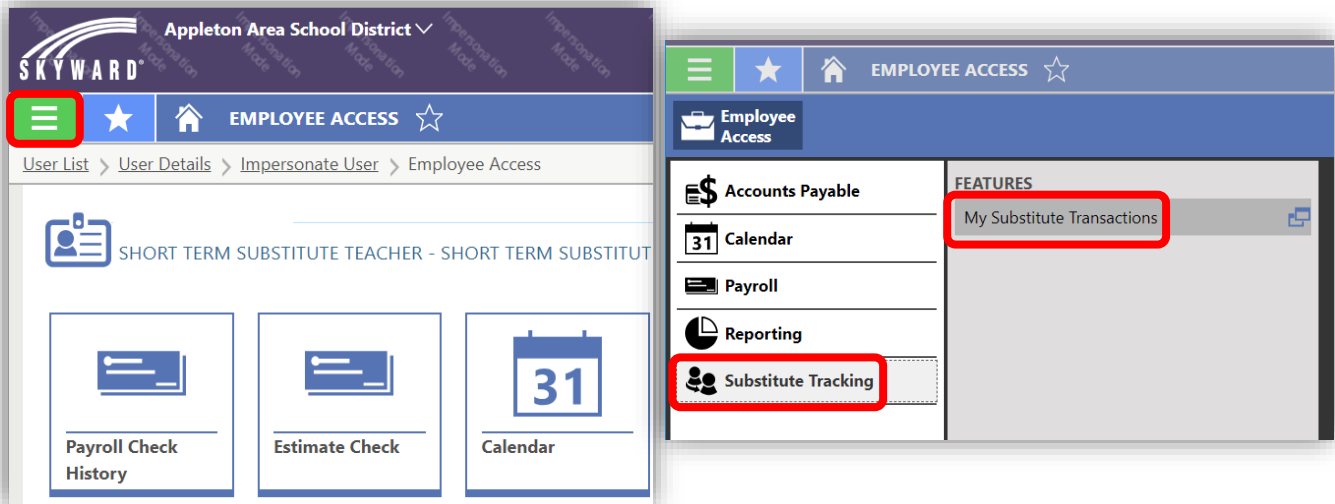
SKYWARD

Appleton Area School District

Impersonation Mode

EMPLOYEE ACCESS

User List > User Details > Impersonate User > Employee Access

SHORT TERM SUBSTITUTE TEACHER - SHORT TERM SUBSTITUT

Payroll Check History

Estimate Check

31

Calendar

EMPLOYEE ACCESS

Employee Access

Accounts Payable

31

Calendar

Payroll

Reporting

Substitute Tracking

FEATURES

My Substitute Transactions